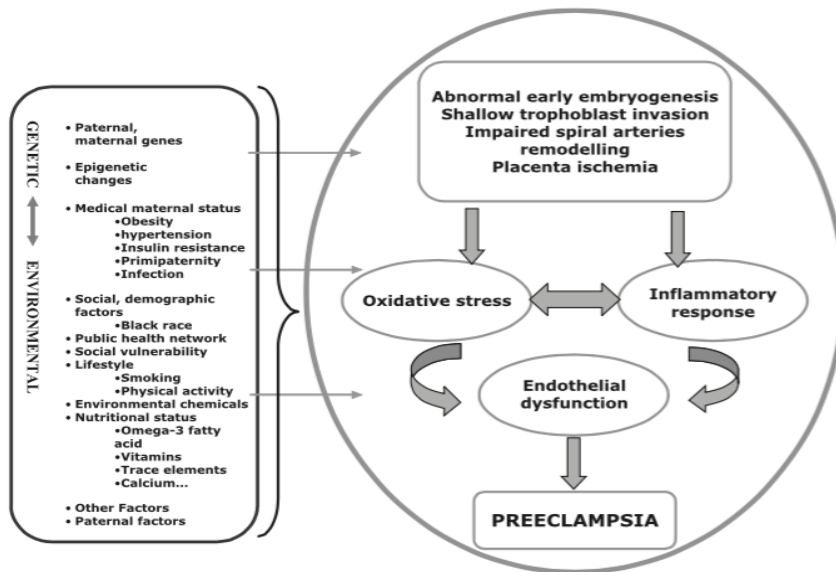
GENETIC

ENVIRONMENTAL

• Paternal, maternal genes
• Epigenetic changes
• Medical maternal status
•Obesity
•hypertension
•Insulin resistance
•Primipaternity
•Infection
• Social, demographic factors
•Black race
• Public health network
• Social vulnerability
• Lifestyle
•Smoking
•Physical activity
• Environmental chemicals
• Nutritional status
•Omega-3 fatty acid
•Vitamins
•Trace elements
•Calcium...
• Other Factors
• Paternal factors

Abnormal early embryogenesis
Shallow trophoblast invasion
Impaired spiral arteries remodelling
Placenta ischemia

Oxidative stress

Inflammatory response

Endothelial dysfunction

PREECLAMPSIA